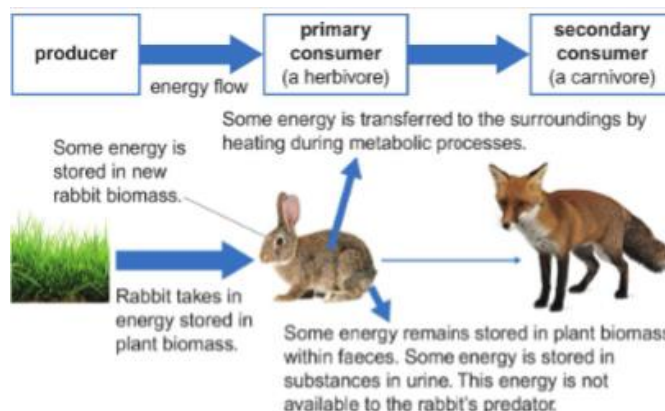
producer

energy flow

primary consumer (a herbivore)

secondary consumer (a carnivore)

Some energy is transferred to the surroundings by heating during metabolic processes.

Some energy is stored in new rabbit biomass.

Rabbit takes in energy stored in plant biomass.

Some energy remains stored in plant biomass within faeces. Some energy is stored in substances in urine. This energy is not available to the rabbit's predator.